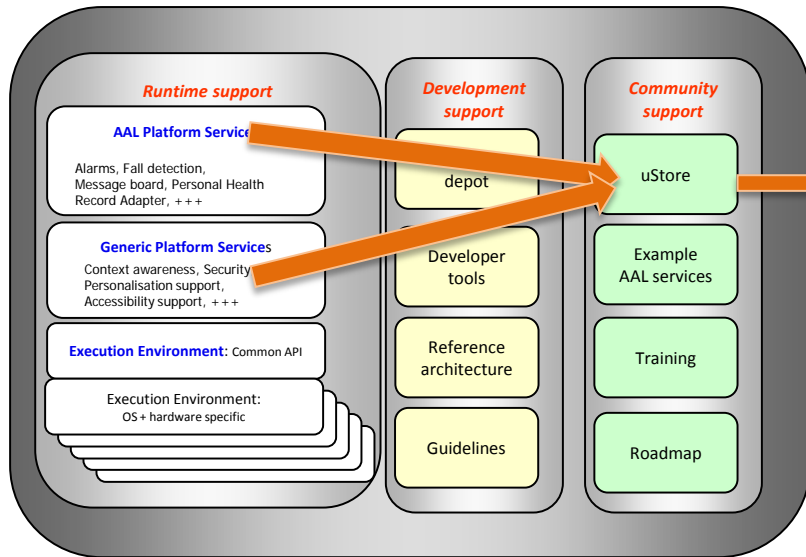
Runtime support

AAL Platform Service

Alarms, Fall detection, Message board, Personal Health Record Adapter, +++

Generic Platform Services

Context awareness, Security, Personalisation support, Accessibility support, +++

Execution Environment: Common API

Execution Environment: OS + hardware specific

Development support

depot

Developer tools

Reference architecture

Guidelines

Community support

uStore

Example AAL services

Training

Roadmap